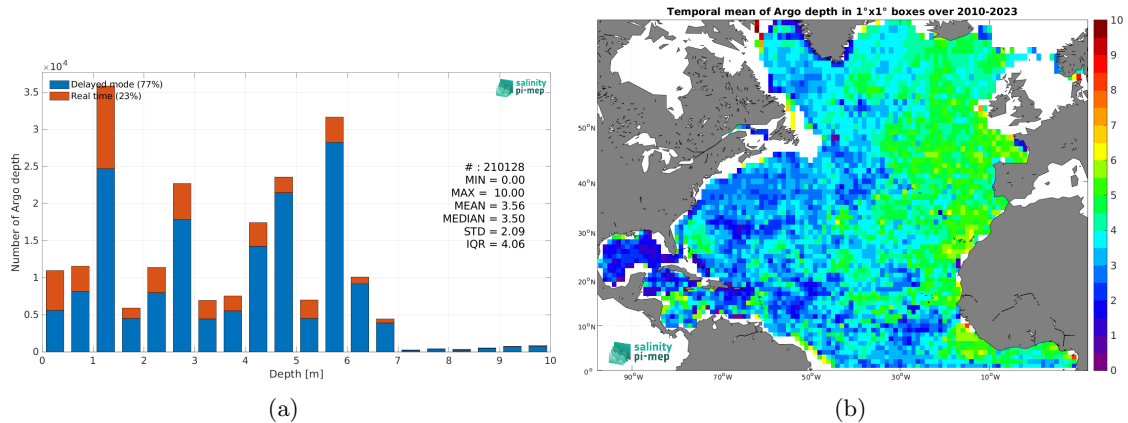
$\times 10^4$

Delayed mode (77%)
Real time (23%)

salinity pi-mep

3.5
3
2.5
2
1.5
1
0.5
0

Number of Argo depth

# : 210128
MIN = 0.00
MAX = 10.00
MEAN = 3.56
MEDIAN = 3.50
STD = 2.09
IQR = 4.06

0 1 2 3 4 5 6 7 8 9 10
Depth [m]

(a)

Temporal mean of Argo depth in 1°x1° boxes over 2010-2023

50°N
40°N
30°N
20°N
10°N
0°

90°W 70°W 50°W 30°W 10°W

salinity pi-mep

10
9
8
7
6
5
4
3
2
1
0

(b)